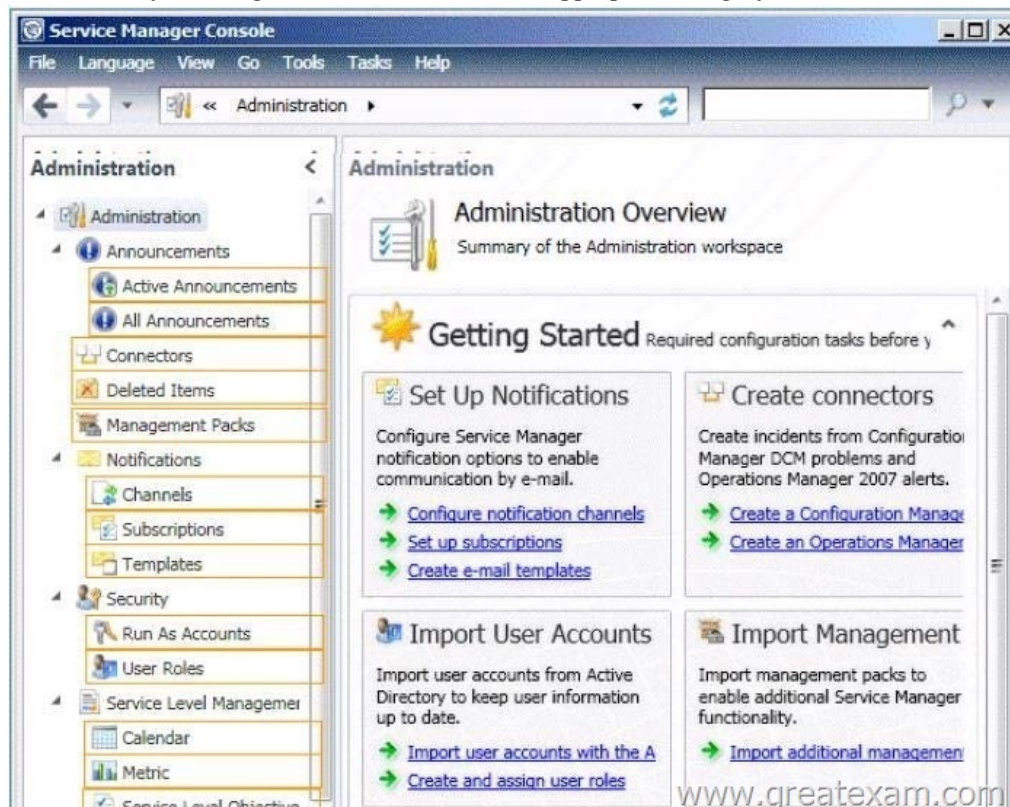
Service Manager Console

File Language View Go Tools Tasks Help

« Administration ▸

Administration

Administration
Announcements
Active Announcements
All Announcements
Connectors
Deleted Items
Management Packs
Notifications
Channels
Subscriptions
Templates
Security
Run As Accounts
User Roles
Service Level Managemer
Calendar
Metric
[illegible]

Administration

Administration Overview
Summary of the Administration workspace

Getting Started Required configuration tasks before y

Set Up Notifications
Configure Service Manager notification options to enable communication by e-mail.
Configure notification channels
Set up subscriptions
Create e-mail templates

Create connectors
Create incidents from Configuratio Manager DCM problems and Operations Manager 2007 alerts.
Create a Configuration Manag
Create an Operations Manager

Import User Accounts
Import user accounts from Active Directory to keep user information up to date.
Import user accounts with the A
Create and assign user roles

Import Management
Import management packs to enable additional Service Manager functionality.
Import additional managemen

www.greatexam.com